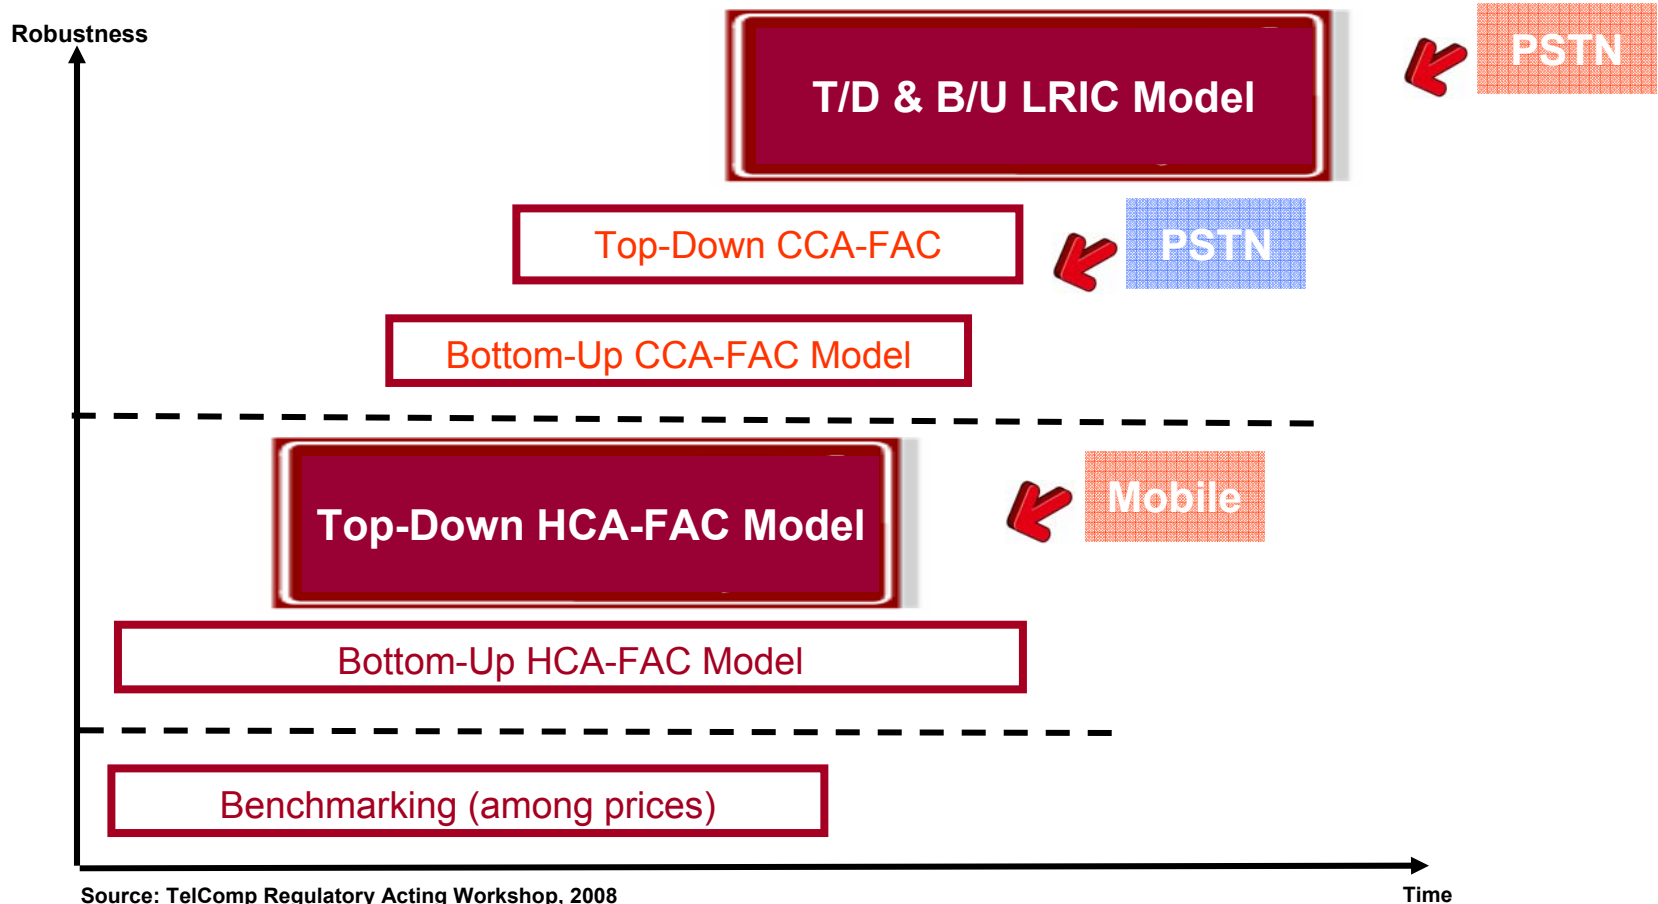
Robustness

T/D & B/U LRIC Model

PSTN

Top-Down CCA-FAC

PSTN

Bottom-Up CCA-FAC Model

Top-Down HCA-FAC Model

Mobile

Bottom-Up HCA-FAC Model

Benchmarking (among prices)

Source: TelComp Regulatory Acting Workshop, 2008

Time